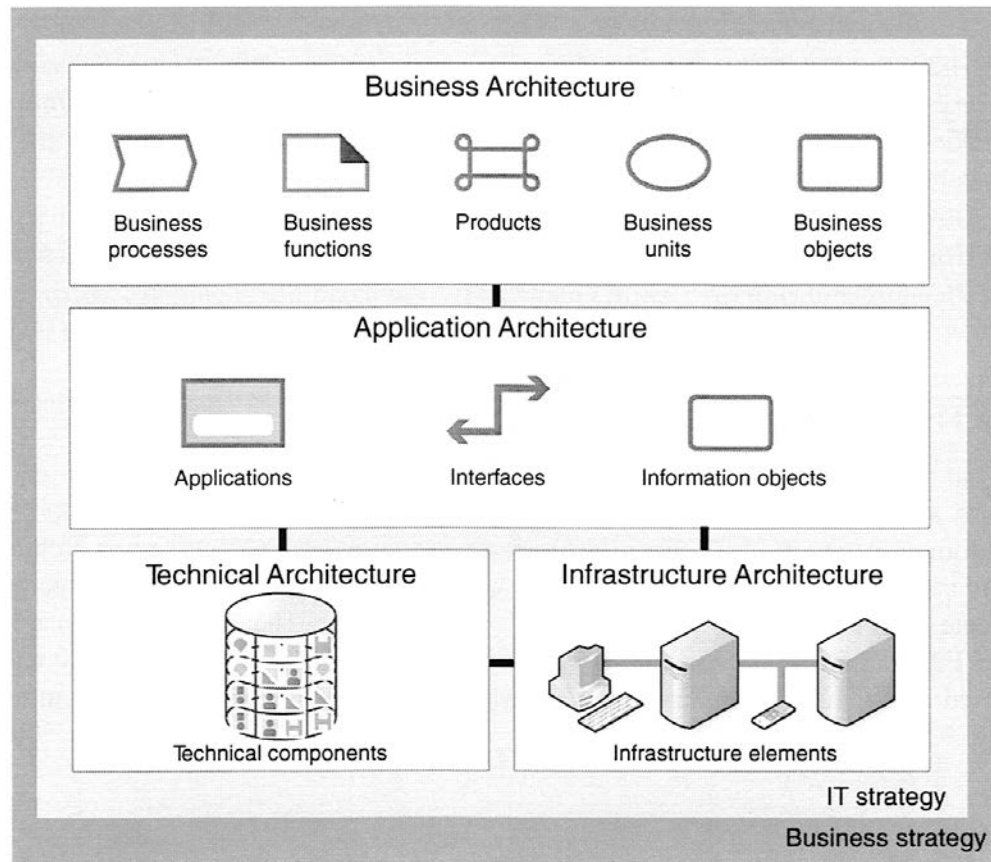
Business Architecture

Business processes

Business functions

Products

Business units

Business objects

Application Architecture

Applications

Interfaces

Information objects

Technical Architecture

Technical components

Infrastructure Architecture

Infrastructure elements

IT strategy

Business strategy